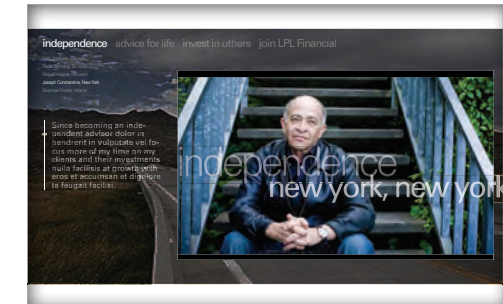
independence advice for life invest in others join LPL Financial

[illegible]
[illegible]
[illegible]
Joseph Constantine, New York
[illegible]

Since becoming an independent advisor dolor in hendrerit in vulputate vel focus more of my time on my clients and their investments nulla facilisis at growth with eros et accumsan et dignisre te feugait facilisi.

independence
new york, new york